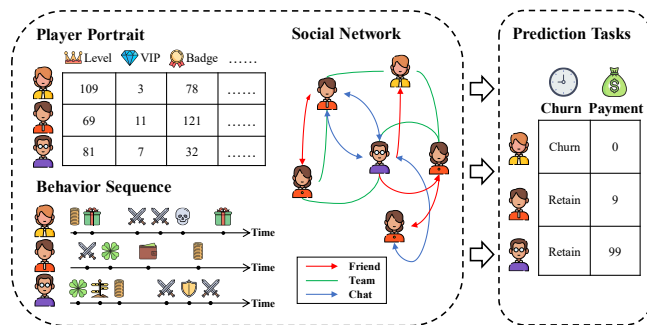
Player Portrait

Level VIP Badge ……

| 109 | 3 | 78 | …… |
|---|---|---|---|
| 69 | 11 | 121 | …… |
| 81 | 7 | 32 | …… |

Behavior Sequence

Time

Time

Time

Social Network

Friend
Team
Chat

Prediction Tasks

Churn Payment

| Churn | 0 |
|---|---|
| Retain | 9 |
| Retain | 99 |